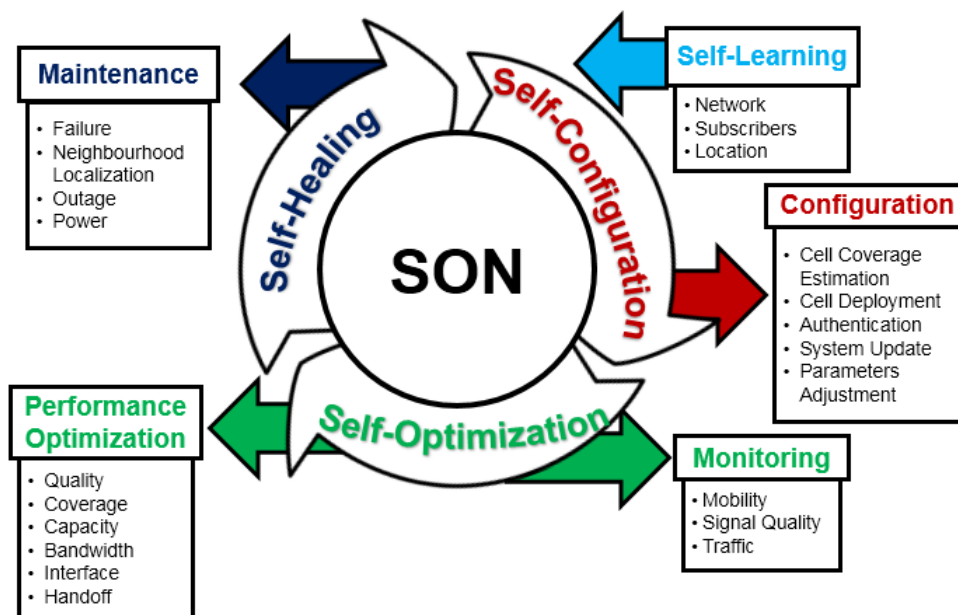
Maintenance
• Failure
• Neighbourhood Localization
• Outage
• Power

Self-Healing

Self-Configuration

Self-Learning
• Network
• Subscribers
• Location

SON

Configuration
• Cell Coverage Estimation
• Cell Deployment
• Authentication
• System Update
• Parameters Adjustment

Performance Optimization
• Quality
• Coverage
• Capacity
• Bandwidth
• Interface
• Handoff

Self-Optimization

Monitoring
• Mobility
• Signal Quality
• Traffic